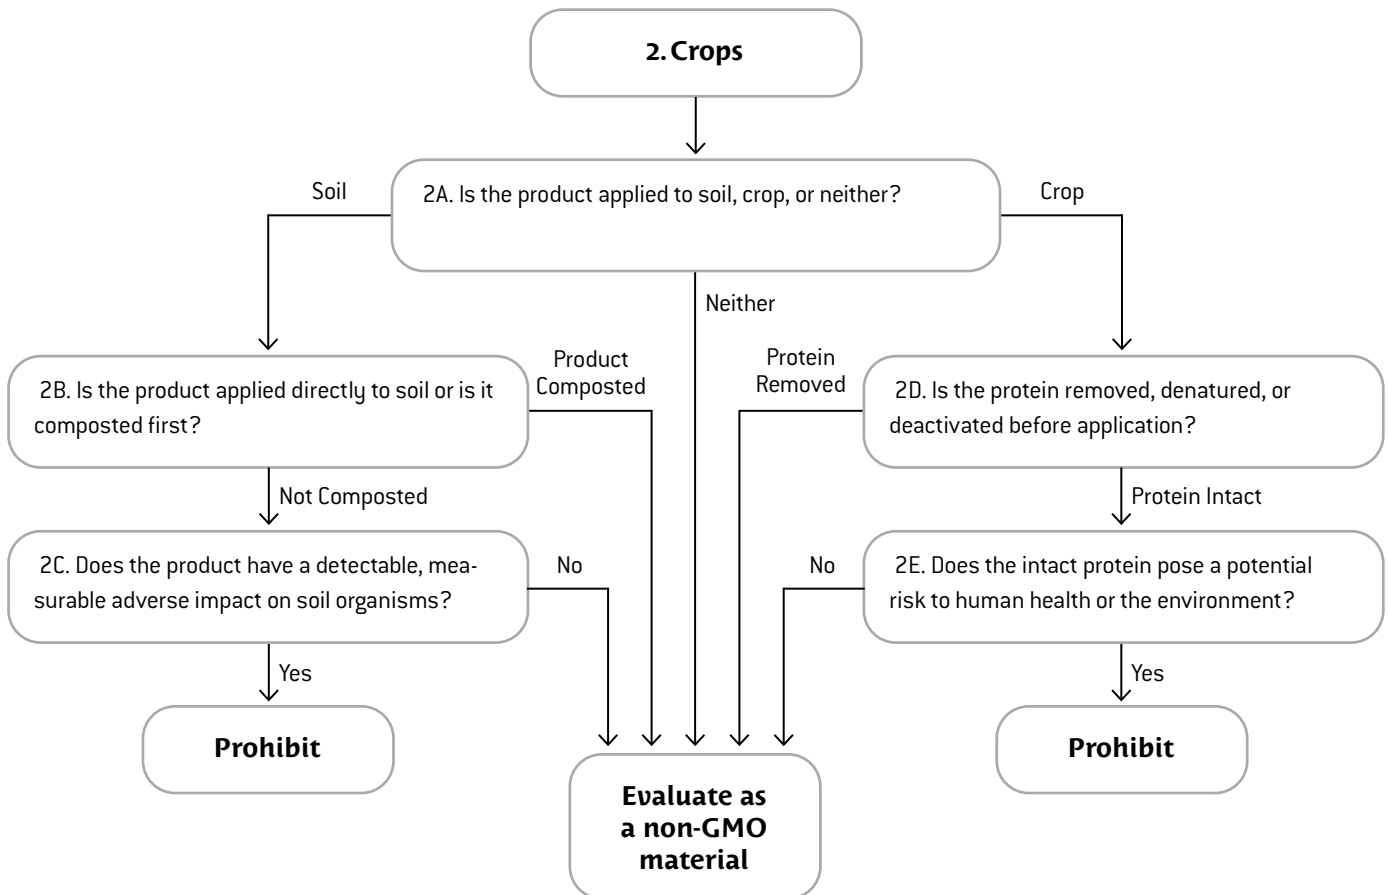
2. Crops

Soil

2A. Is the product applied to soil, crop, or neither?

Crop

Neither

2B. Is the product applied directly to soil or is it composted first?

Product Composted

Protein Removed

2D. Is the protein removed, denatured, or deactivated before application?

Not Composted

Protein Intact

2C. Does the product have a detectable, measurable adverse impact on soil organisms?

No

No

2E. Does the intact protein pose a potential risk to human health or the environment?

Yes

Yes

Prohibit

Evaluate as a non-GMO material

Prohibit